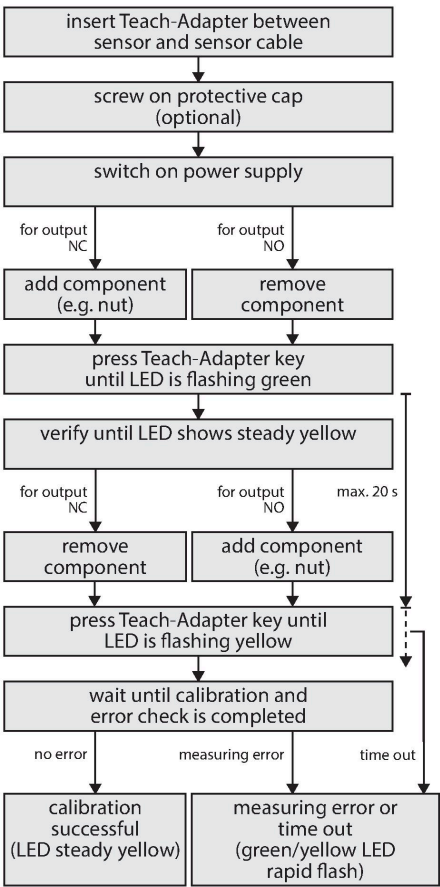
insert Teach-Adapter between sensor and sensor cable

screw on protective cap (optional)

switch on power supply

for output NC

for output NO

add component (e.g. nut)

remove component

press Teach-Adapter key until LED is flashing green

verify until LED shows steady yellow

for output NC

for output NO

max. 20 s

remove component

add component (e.g. nut)

press Teach-Adapter key until LED is flashing yellow

wait until calibration and error check is completed

no error

measuring error

time out

calibration successful (LED steady yellow)

measuring error or time out (green/yellow LED rapid flash)